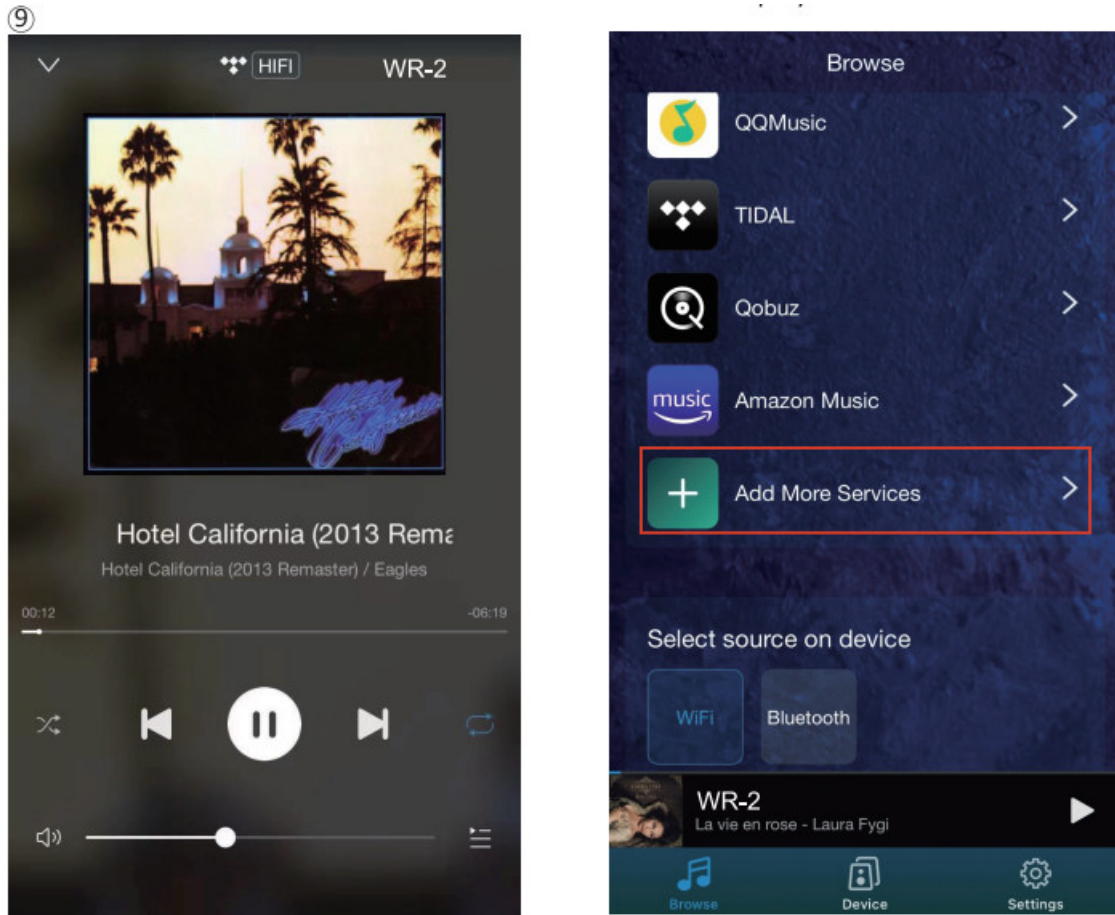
⑨

HIFI WR-2

Hotel California (2013 Rema

Hotel California (2013 Remaster) / Eagles

00:12 -06:19

Browse

QQMusic

TIDAL

Qobuz

music Amazon Music

Add More Services

Select source on device

WiFi Bluetooth

WR-2
La vie en rose - Laura Fygi

Browse Device Settings